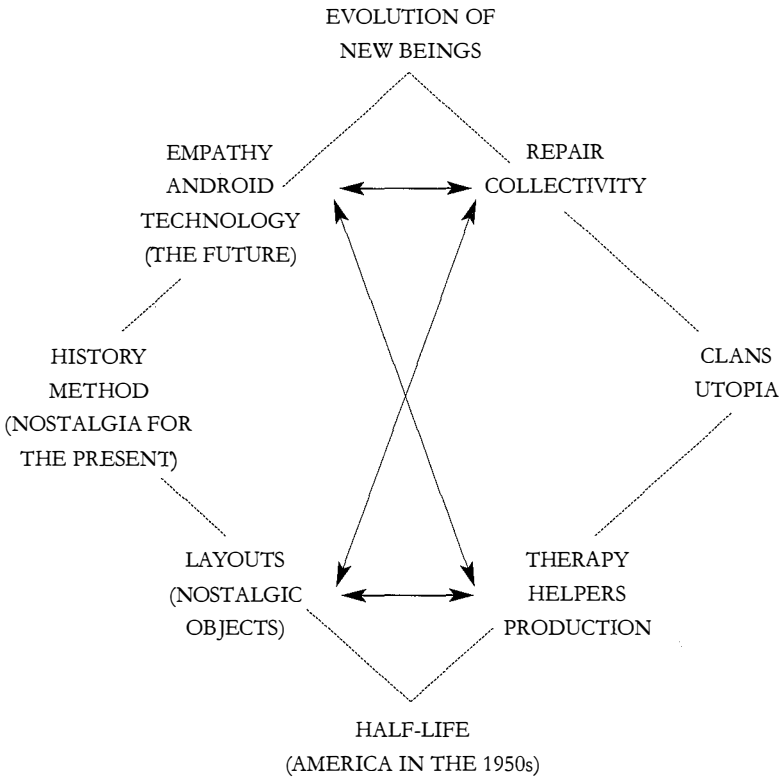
EVOLUTION OF
NEW BEINGS

EMPATHY
ANDROID
TECHNOLOGY
(THE FUTURE)

REPAIR
COLLECTIVITY

HISTORY
METHOD
(NOSTALGIA FOR
THE PRESENT)

CLANS
UTOPIA

LAYOUTS
(NOSTALGIC
OBJECTS)

THERAPY
HELPERS
PRODUCTION

HALF-LIFE
(AMERICA IN THE 1950s)